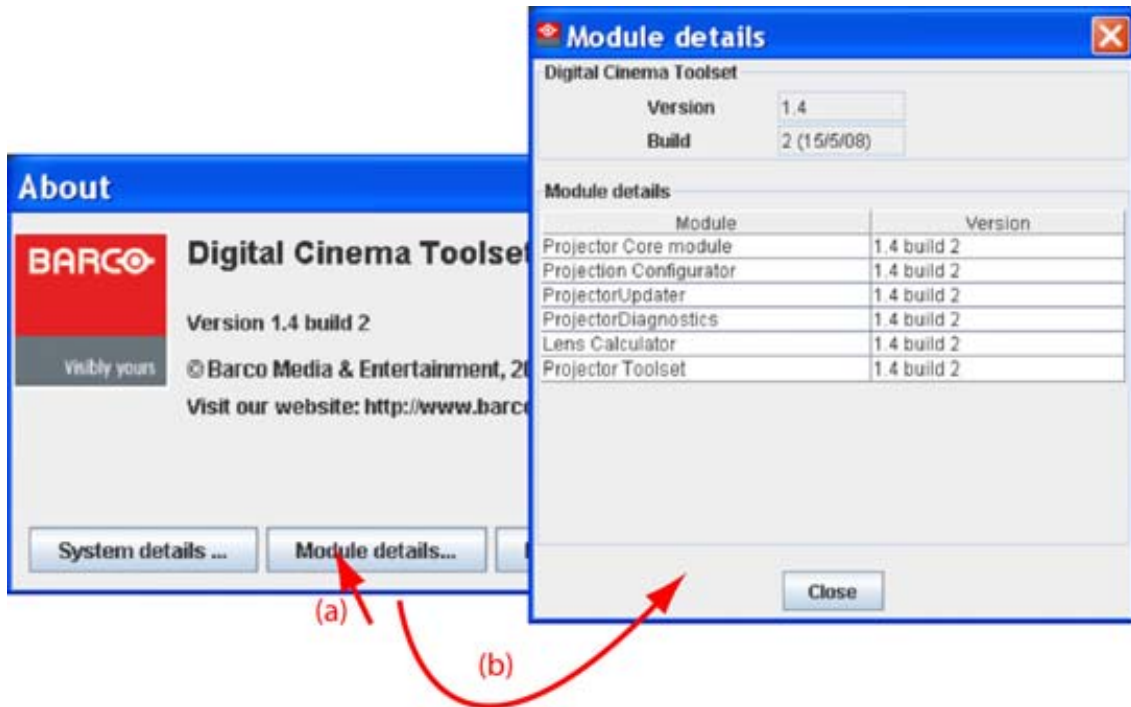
About

BARCO
Visibly yours

Digital Cinema Toolset

Version 1.4 build 2

© Barco Media & Entertainment, 2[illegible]

Visit our website: http://www.barc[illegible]

System details ...

Module details...

Module details

Digital Cinema Toolset

Version 1.4

Build 2 (15/5/08)

Module details

| Module | Version |
|---|---|
| Projector Core module | 1.4 build 2 |
| Projection Configurator | 1.4 build 2 |
| ProjectorUpdater | 1.4 build 2 |
| ProjectorDiagnostics | 1.4 build 2 |
| Lens Calculator | 1.4 build 2 |
| Projector Toolset | 1.4 build 2 |

Close

(a)

(b)